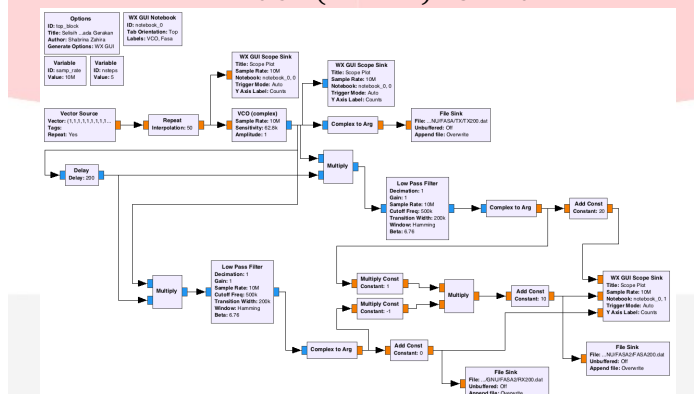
Options
ID: top_block
Title: Selisih ...ada Gerakan
Author: Shabrina Zahira
Generate Options: WX GUI

WX GUI Notebook
ID: notebook_0
Tab Orientation: Top
Labels: VCO, Fasa

Variable
ID: samp_rate
Value: 10M

Variable
ID: ndeps
Value: 5

WX GUI Scope Sink
Title: Scope Plot
Sample Rate: 10M
Notebook: notebook_0, 0
Trigger Mode: Auto
Y Axis Label: Counts

WX GUI Scope Sink
Title: Scope Plot
Sample Rate: 10M
Notebook: notebook_0, 0
Trigger Mode: Auto
Y Axis Label: Counts

Vector Source
Vector: (1,1,1,1,1,1,1,1...
Tags:
Repeat: Yes

Repeat
Interpolation: 50

VCO (complex)
Sample Rate: 10M
Sensitivity: 62.8k
Amplitude: 1

Complex to Arg

File Sink
File: ...NU/FASA/TX/TX200.dat
Unbuffered: Off
Append file: Overwrite

Delay
Delay: 200

Multiply

Low Pass Filter
Decimation: 1
Gain: 1
Sample Rate: 10M
Cutoff Freq: 500k
Transition Width: 200k
Window: Hamming
Beta: 6.76

Complex to Arg

Add Const
Constant: 30

Multiply Const
Constant: 1

Multiply

Add Const
Constant: 10

WX GUI Scope Sink
Title: Scope Plot
Sample Rate: 10M
Notebook: notebook_0, 1
Trigger Mode: Auto
Y Axis Label: Counts

Multiply

Low Pass Filter
Decimation: 1
Gain: 1
Sample Rate: 10M
Cutoff Freq: 500k
Transition Width: 200k
Window: Hamming
Beta: 6.76

Multiply Const
Constant: -1

Complex to Arg

Add Const
Constant: 0

File Sink
File: ...NU/FASA/FASA200.dat
Unbuffered: Off
Append file: Overwrite

File Sink
File: ...B/NU/FASA/RX/RX200.dat
Unbuffered: Off
Append file: Overwrite